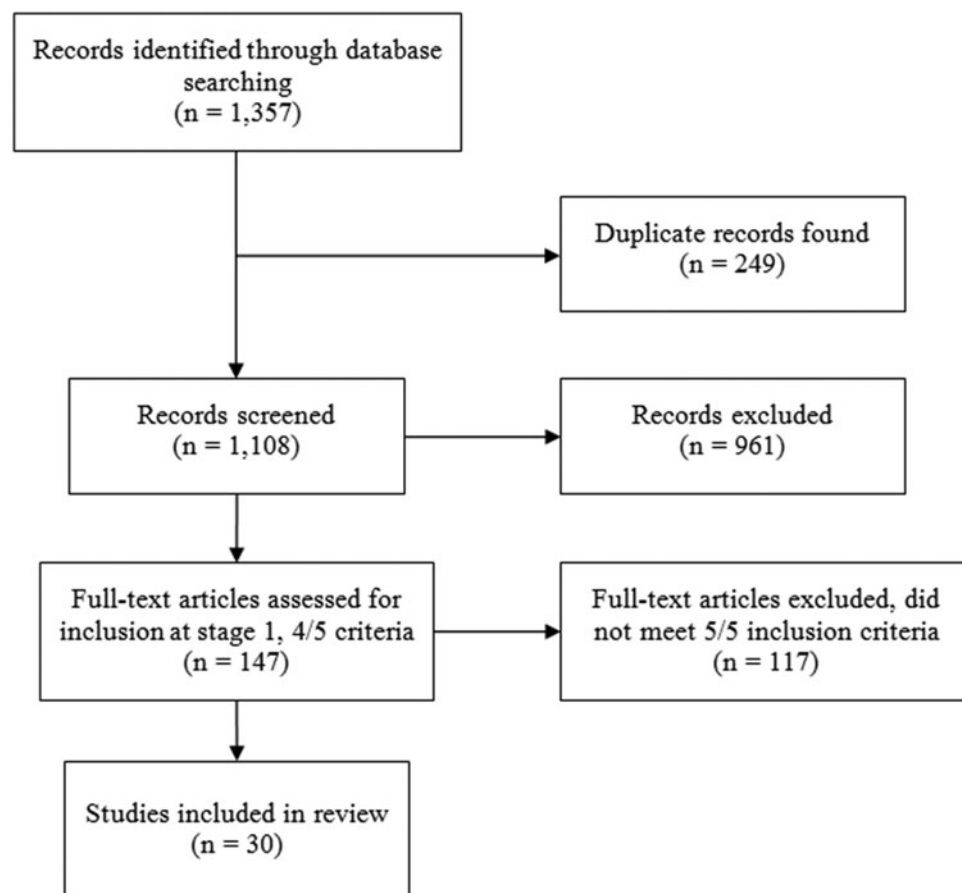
Records identified through database searching
(n = 1,357)

Duplicate records found
(n = 249)

Records screened
(n = 1,108)

Records excluded
(n = 961)

Full-text articles assessed for inclusion at stage 1, 4/5 criteria
(n = 147)

Full-text articles excluded, did not meet 5/5 inclusion criteria
(n = 117)

Studies included in review
(n = 30)